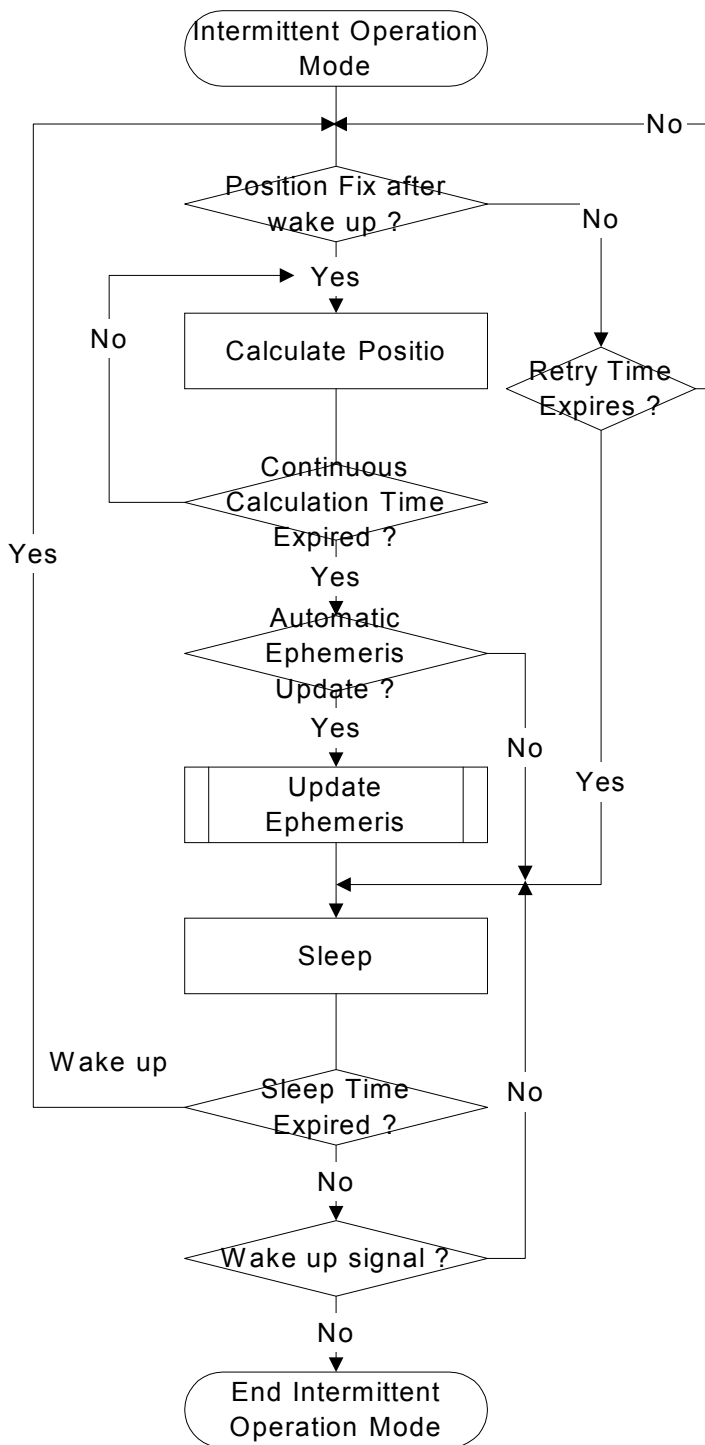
Intermittent Operation Mode

No

Position Fix after wake up ?

No

Yes

No

Calculate Positio

Retry Time Expires ?

Continuous Calculation Time Expired ?

Yes

Yes

Automatic Ephemeris Update ?

Yes

No

Update Ephemeris

Yes

Sleep

Wake up

Sleep Time Expired ?

No

No

Wake up signal ?

No

End Intermittent Operation Mode